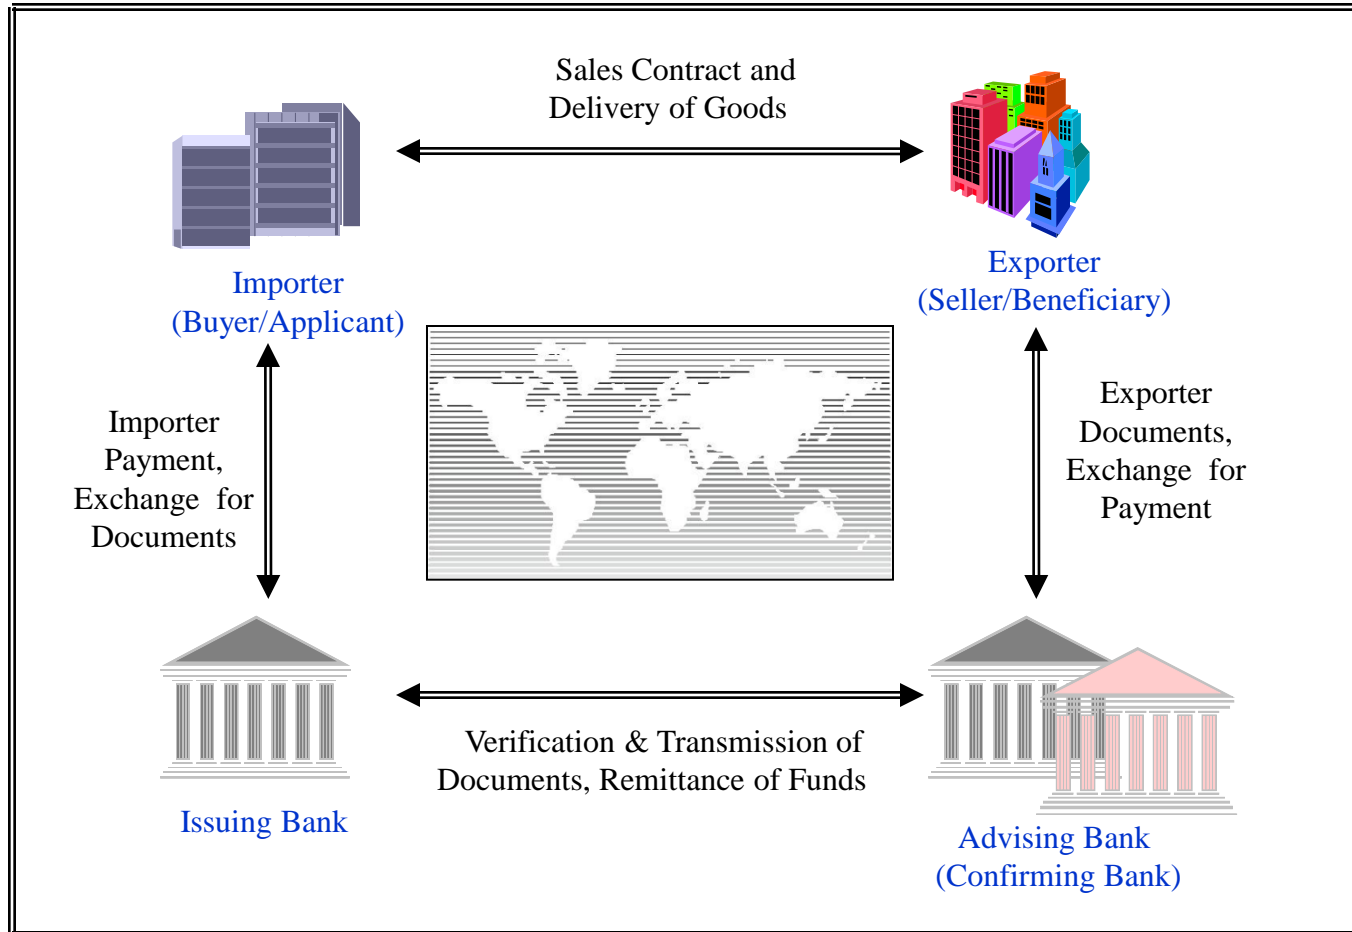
Sales Contract and Delivery of Goods

Importer (Buyer/Applicant)

Exporter (Seller/Beneficiary)

Importer Payment, Exchange for Documents

Exporter Documents, Exchange for Payment

Verification & Transmission of Documents, Remittance of Funds

Issuing Bank

Advising Bank (Confirming Bank)